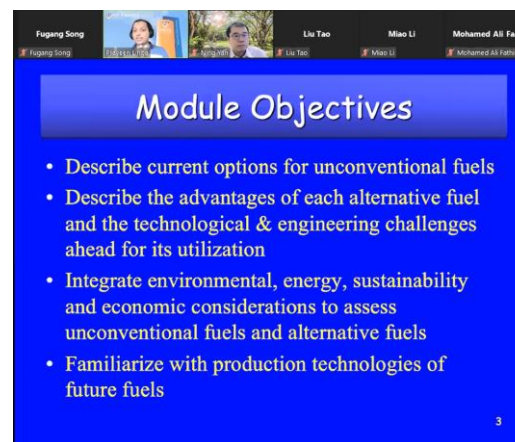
Fugang Song
Fugang Song
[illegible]
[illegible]
Liu Tao
Liu Tao
Miao Li
Miao Li
Mohamed Ali Fa
Mohamed Ali Fathi

Module Objectives

• Describe current options for unconventional fuels
• Describe the advantages of each alternative fuel and the technological & engineering challenges ahead for its utilization
• Integrate environmental, energy, sustainability and economic considerations to assess unconventional fuels and alternative fuels
• Familiarize with production technologies of future fuels

3